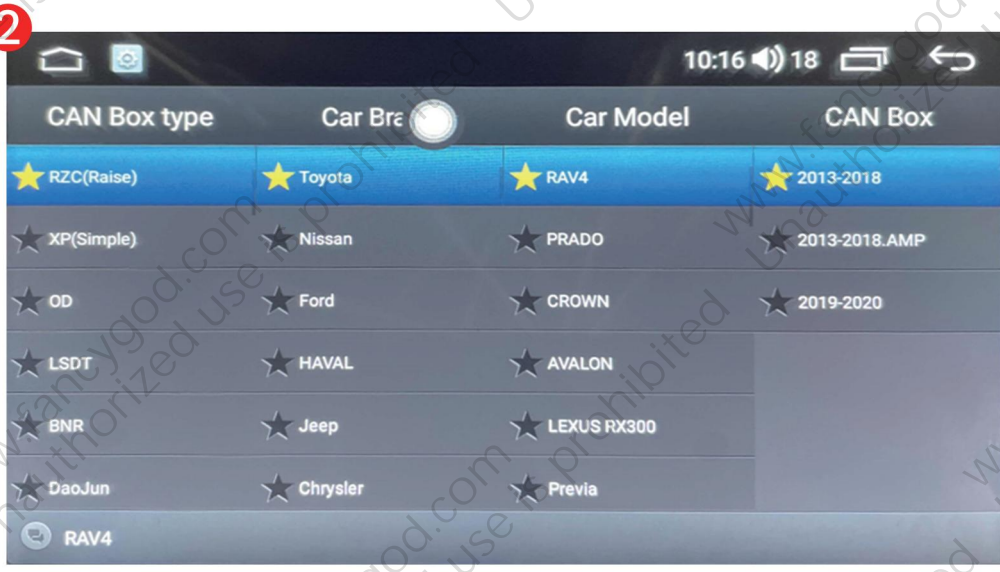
2

10:16 18

| CAN Box type | Car Bra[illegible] | Car Model | CAN Box |
|---|---|---|---|
| RZC(Raise) | Toyota | RAV4 | 2013-2018 |
| XP(Simple) | Nissan | PRADO | 2013-2018.AMP |
| OD | Ford | CROWN | 2019-2020 |
| LSDT | HAVAL | AVALON | |
| BNR | Jeep | LEXUS RX300 | |
| DaoJun | Chrysler | Previa | |

RAV4

www.fancygod.com unauthorized use is prohibited